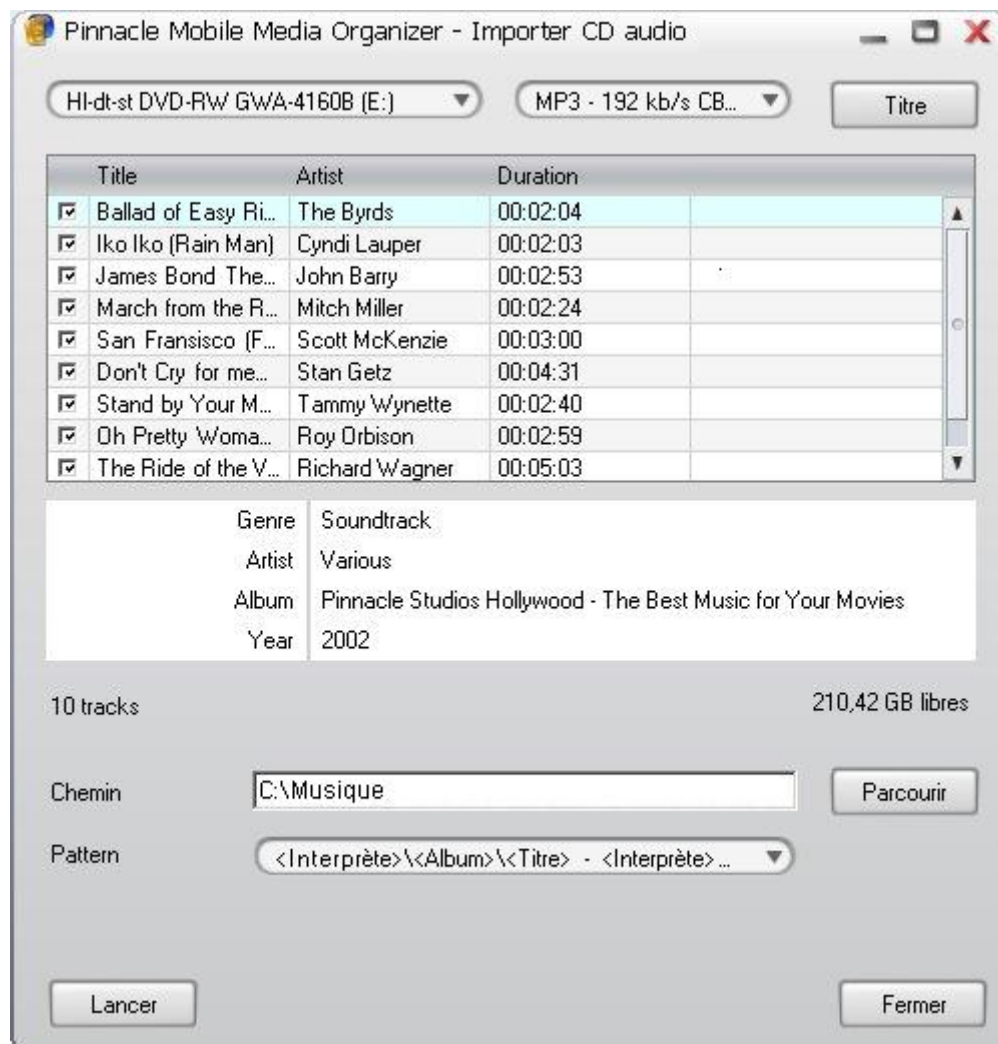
Pinnacle Mobile Media Organizer - Importer CD audio

HI-dt-st DVD-RW GWA-4160B (E:)
MP3 - 192 kb/s CB...
Titre

| | Title | Artist | Duration |
|---|---|---|---|
| ☑ | Ballad of Easy Ri... | The Byrds | 00:02:04 |
| ☑ | Iko Iko (Rain Man) | Cyndi Lauper | 00:02:03 |
| ☑ | James Bond The... | John Barry | 00:02:53 |
| ☑ | March from the R... | Mitch Miller | 00:02:24 |
| ☑ | San Fransisco (F... | Scott McKenzie | 00:03:00 |
| ☑ | Don't Cry for me... | Stan Getz | 00:04:31 |
| ☑ | Stand by Your M... | Tammy Wynette | 00:02:40 |
| ☑ | Oh Pretty Woma... | Roy Orbison | 00:02:59 |
| ☑ | The Ride of the V... | Richard Wagner | 00:05:03 |

| | |
|---|---|
| Genre | Soundtrack |
| Artist | Various |
| Album | Pinnacle Studios Hollywood - The Best Music for Your Movies |
| Year | 2002 |

10 tracks
210,42 GB libres

Chemin
C:\Musique
Parcourir

Pattern
<Interprète>\<Album>\<Titre> - <Interprète> ...

Lancer
Fermer